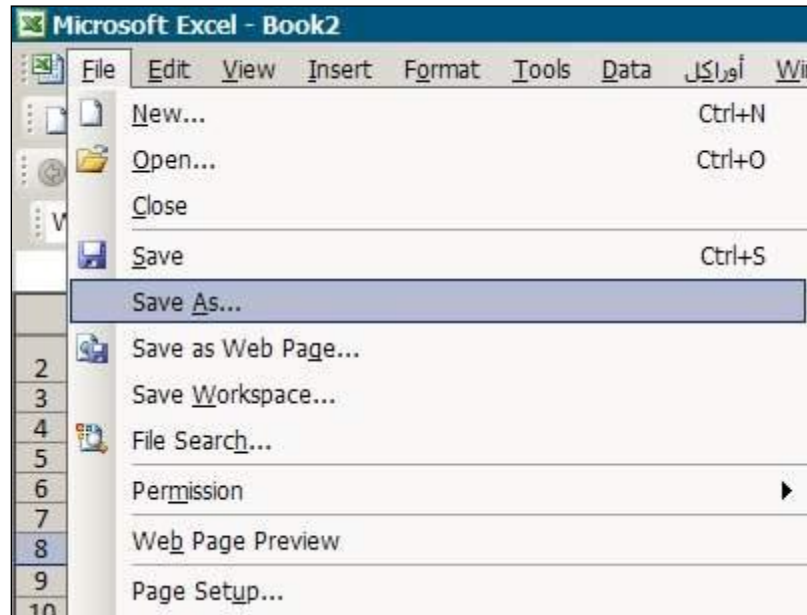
Microsoft Excel - Book2

File Edit View Insert Format Tools Data أوراكل Wi

New... Ctrl+N
Open... Ctrl+O
Close
Save Ctrl+S
Save As...
Save as Web Page...
Save Workspace...
File Search...
Permission
Web Page Preview
Page Setup...

V

2
3
4
5
6
7
8
9
10